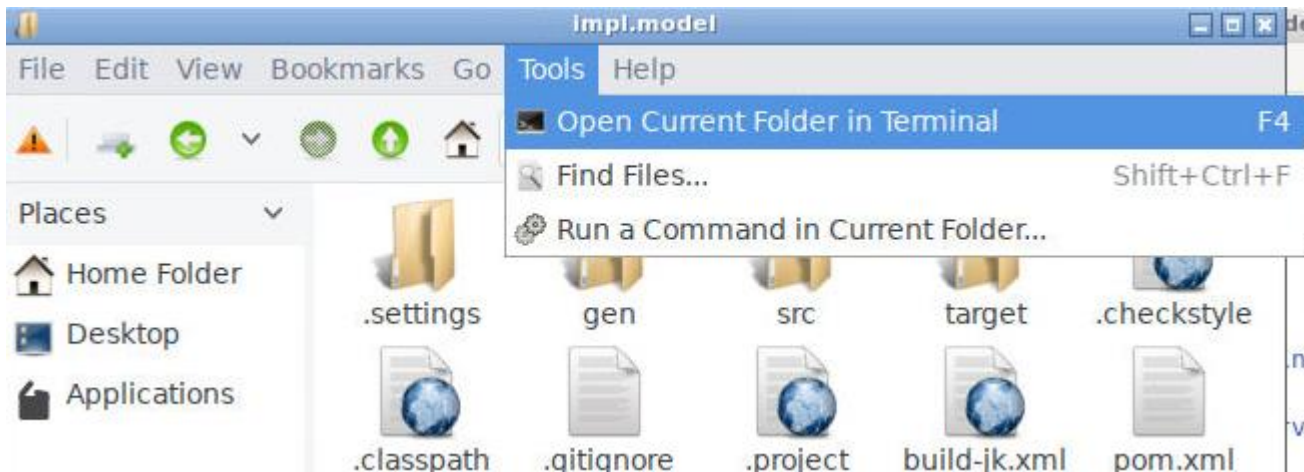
impl.model

File Edit View Bookmarks Go Tools Help

Open Current Folder in Terminal F4
Find Files... Shift+Ctrl+F
Run a Command in Current Folder...

Places
Home Folder
Desktop
Applications

.settings gen src target .checkstyle
.classpath .gitignore .project build-jk.xml pom.xml